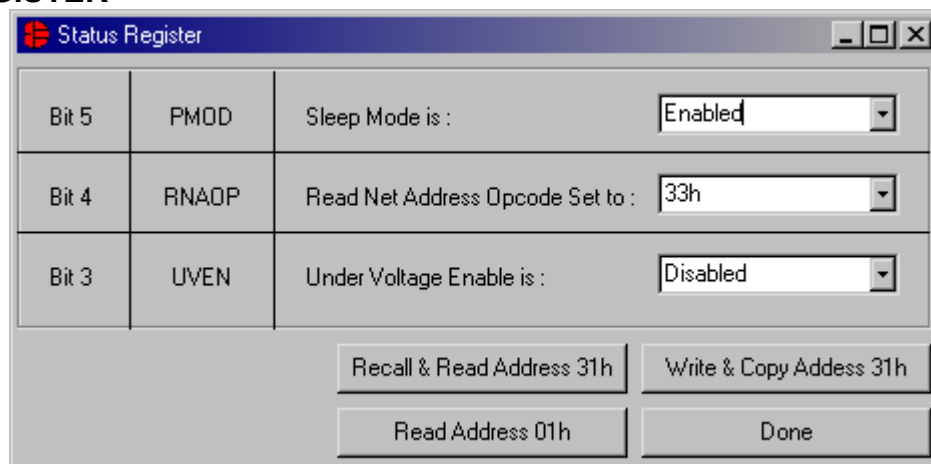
Status Register

| Bit 5 | PMOD | Sleep Mode is : | Enabled |
|---|---|---|---|
| Bit 4 | RNAOP | Read Net Address Opcode Set to : | 33h |
| Bit 3 | UVEN | Under Voltage Enable is : | Disabled |

Recall & Read Address 31h

Write & Copy Addess 31h

Read Address 01h

Done